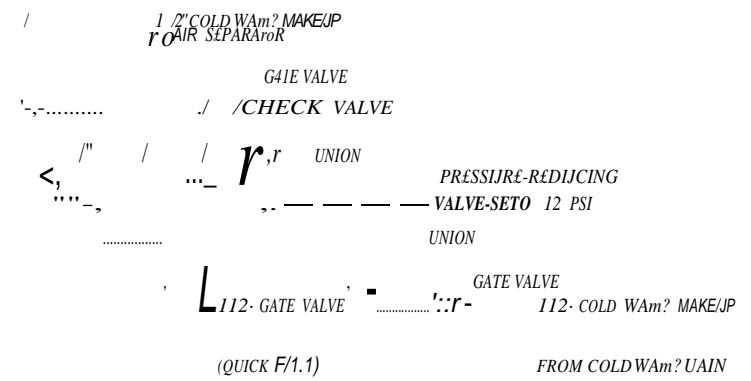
/ 1 /2" COLD WAm? MAKE/JP
r o AIR S£PARAroR

G41E VALVE
'-,-.......... ./ /CHECK VALVE

<, /" / ..._ r ,r UNION
PR£SSIJR£-R£DIJCING
""-, ,. — — — — VALVE-SETO 12 PSI
................. UNION

GATE VALVE
, L 112· GATE VALVE , - ................ '::r - 112· COLD WAm? MAKE/JP

(QUICK F/1.1) FROM COLD WAm? UAIN